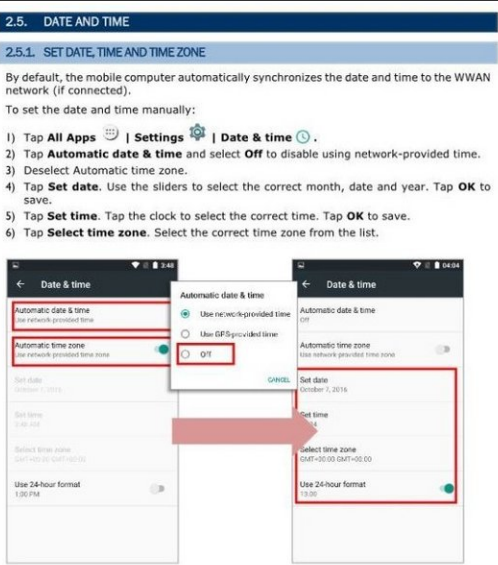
2.5. DATE AND TIME

2.5.1. SET DATE, TIME AND TIME ZONE

By default, the mobile computer automatically synchronizes the date and time to the WWAN network (if connected).

To set the date and time manually:

1) Tap **All Apps** | **Settings** | **Date & time** .
2) Tap **Automatic date & time** and select **Off** to disable using network-provided time.
3) Deselect Automatic time zone.
4) Tap **Set date**. Use the sliders to select the correct month, date and year. Tap **OK** to save.
5) Tap **Set time**. Tap the clock to select the correct time. Tap **OK** to save.
6) Tap **Select time zone**. Select the correct time zone from the list.

3:48

← Date & time

Automatic date & time
Use network-provided time

Automatic time zone
Use network-provided time zone

Set date
October 7, 2016

Set time
3:48 AM

Select time zone
GMT+00:00 GMT+00:00

Use 24-hour format
1:00 PM

Automatic date & time

Use network-provided time

Use GPS-provided time

Off

CANCEL

04:04

← Date & time

Automatic date & time
Off

Automatic time zone
Use network-provided time zone

Set date
October 7, 2016

Set time
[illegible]

Select time zone
GMT+00:00 GMT+00:00

Use 24-hour format
13:00